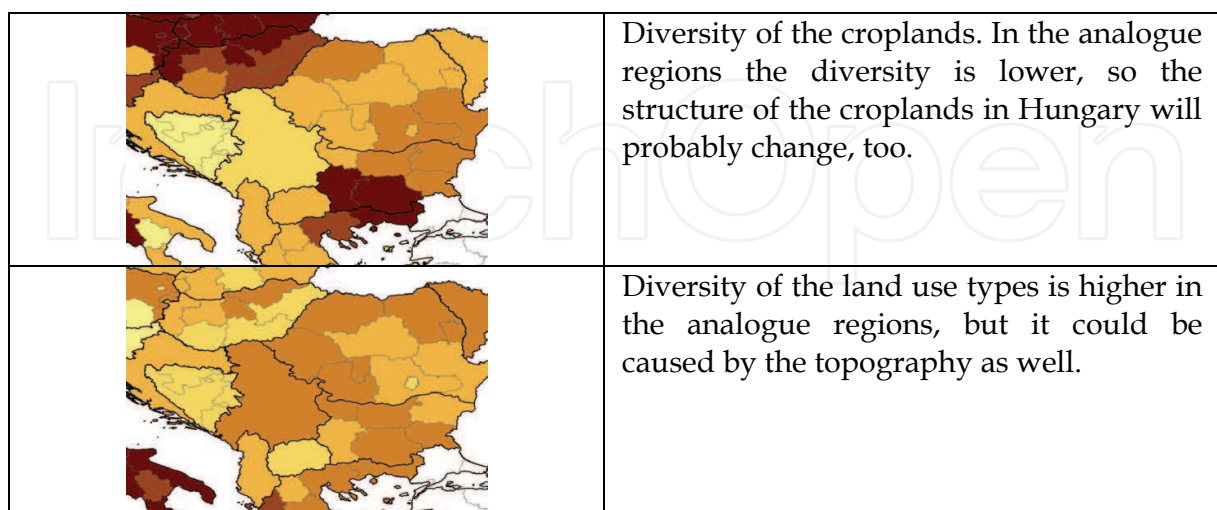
| | |
|---|---|
| | Diversity of the croplands. In the analogue regions the diversity is lower, so the structure of the croplands in Hungary will probably change, too. |
| | Diversity of the land use types is higher in the analogue regions, but it could be caused by the topography as well. |

IntechOpen